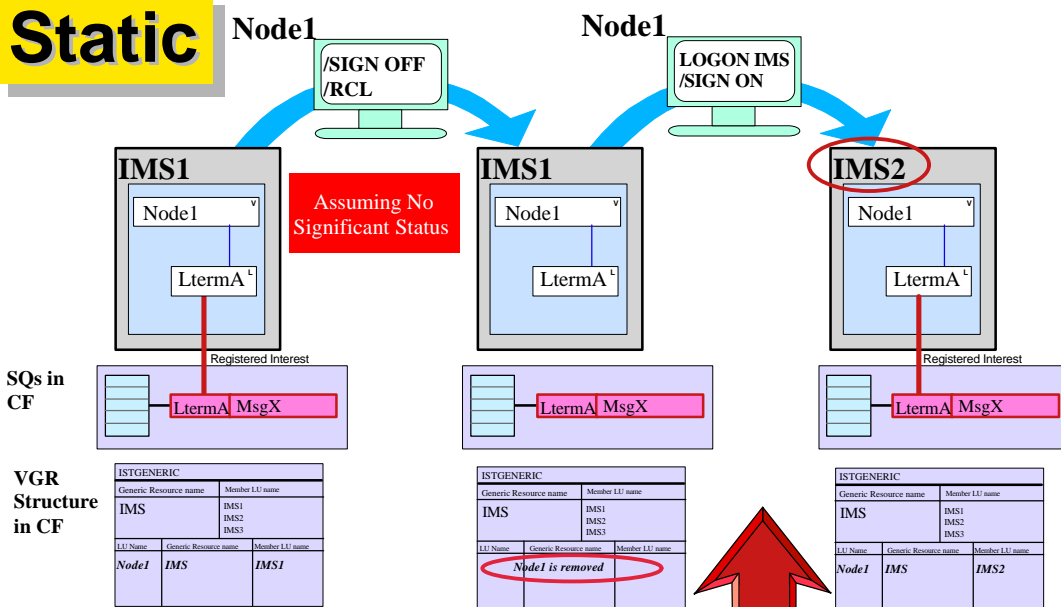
Static

Node1

/SIGN OFF
/RCL

Node1

LOGON IMS
/SIGN ON

IMS1

Node1 V

LtermA L

Assuming No Significant Status

IMS1

Node1 V

LtermA L

IMS2

Node1 V

LtermA L

Registered Interest

Registered Interest

SQs in CF

LtermA MsgX

LtermA MsgX

LtermA MsgX

VGR Structure in CF

ISTGENERIC

| Generic Resource name | Member LU name |
|---|---|
| IMS | IMS1 IMS2 IMS3 |

| LU Name | Generic Resource name | Member LU name |
|---|---|---|
| Node1 | IMS | IMS1 |

ISTGENERIC

| Generic Resource name | Member LU name |
|---|---|
| IMS | IMS1 IMS2 IMS3 |

| LU Name | Generic Resource name | Member LU name |
|---|---|---|
| Node1 is removed | | |

ISTGENERIC

| Generic Resource name | Member LU name |
|---|---|
| IMS | IMS1 IMS2 IMS3 |

| LU Name | Generic Resource name | Member LU name |
|---|---|---|
| Node1 | IMS | IMS2 |